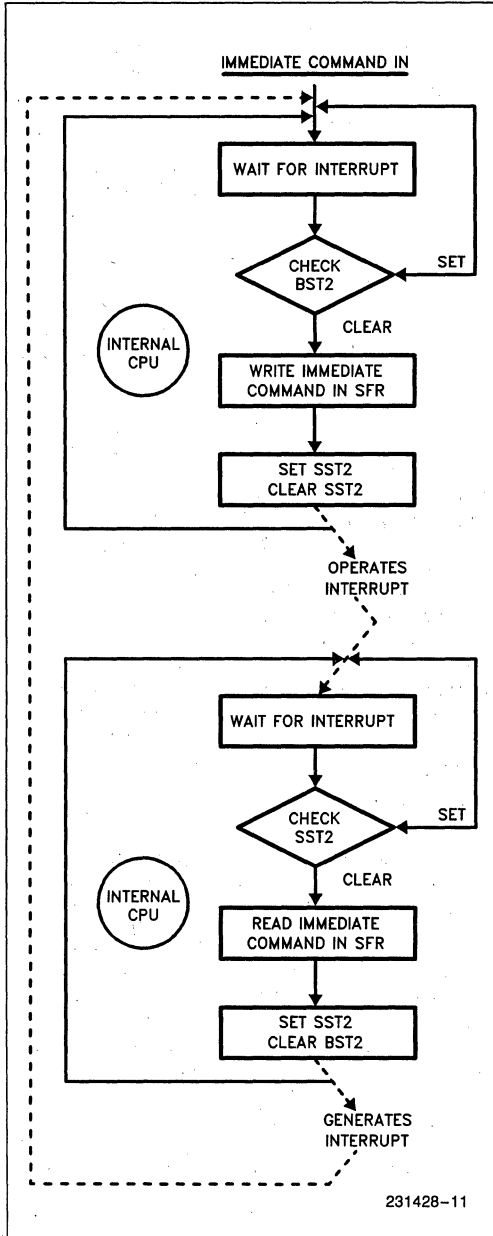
IMMEDIATE COMMAND IN

WAIT FOR INTERRUPT

CHECK BST2

SET

CLEAR

INTERNAL CPU

WRITE IMMEDIATE COMMAND IN SFR

SET SST2
CLEAR SST2

OPERATES INTERRUPT

WAIT FOR INTERRUPT

CHECK SST2

SET

CLEAR

INTERNAL CPU

READ IMMEDIATE COMMAND IN SFR

SET SST2
CLEAR BST2

GENERATES INTERRUPT

231428–11